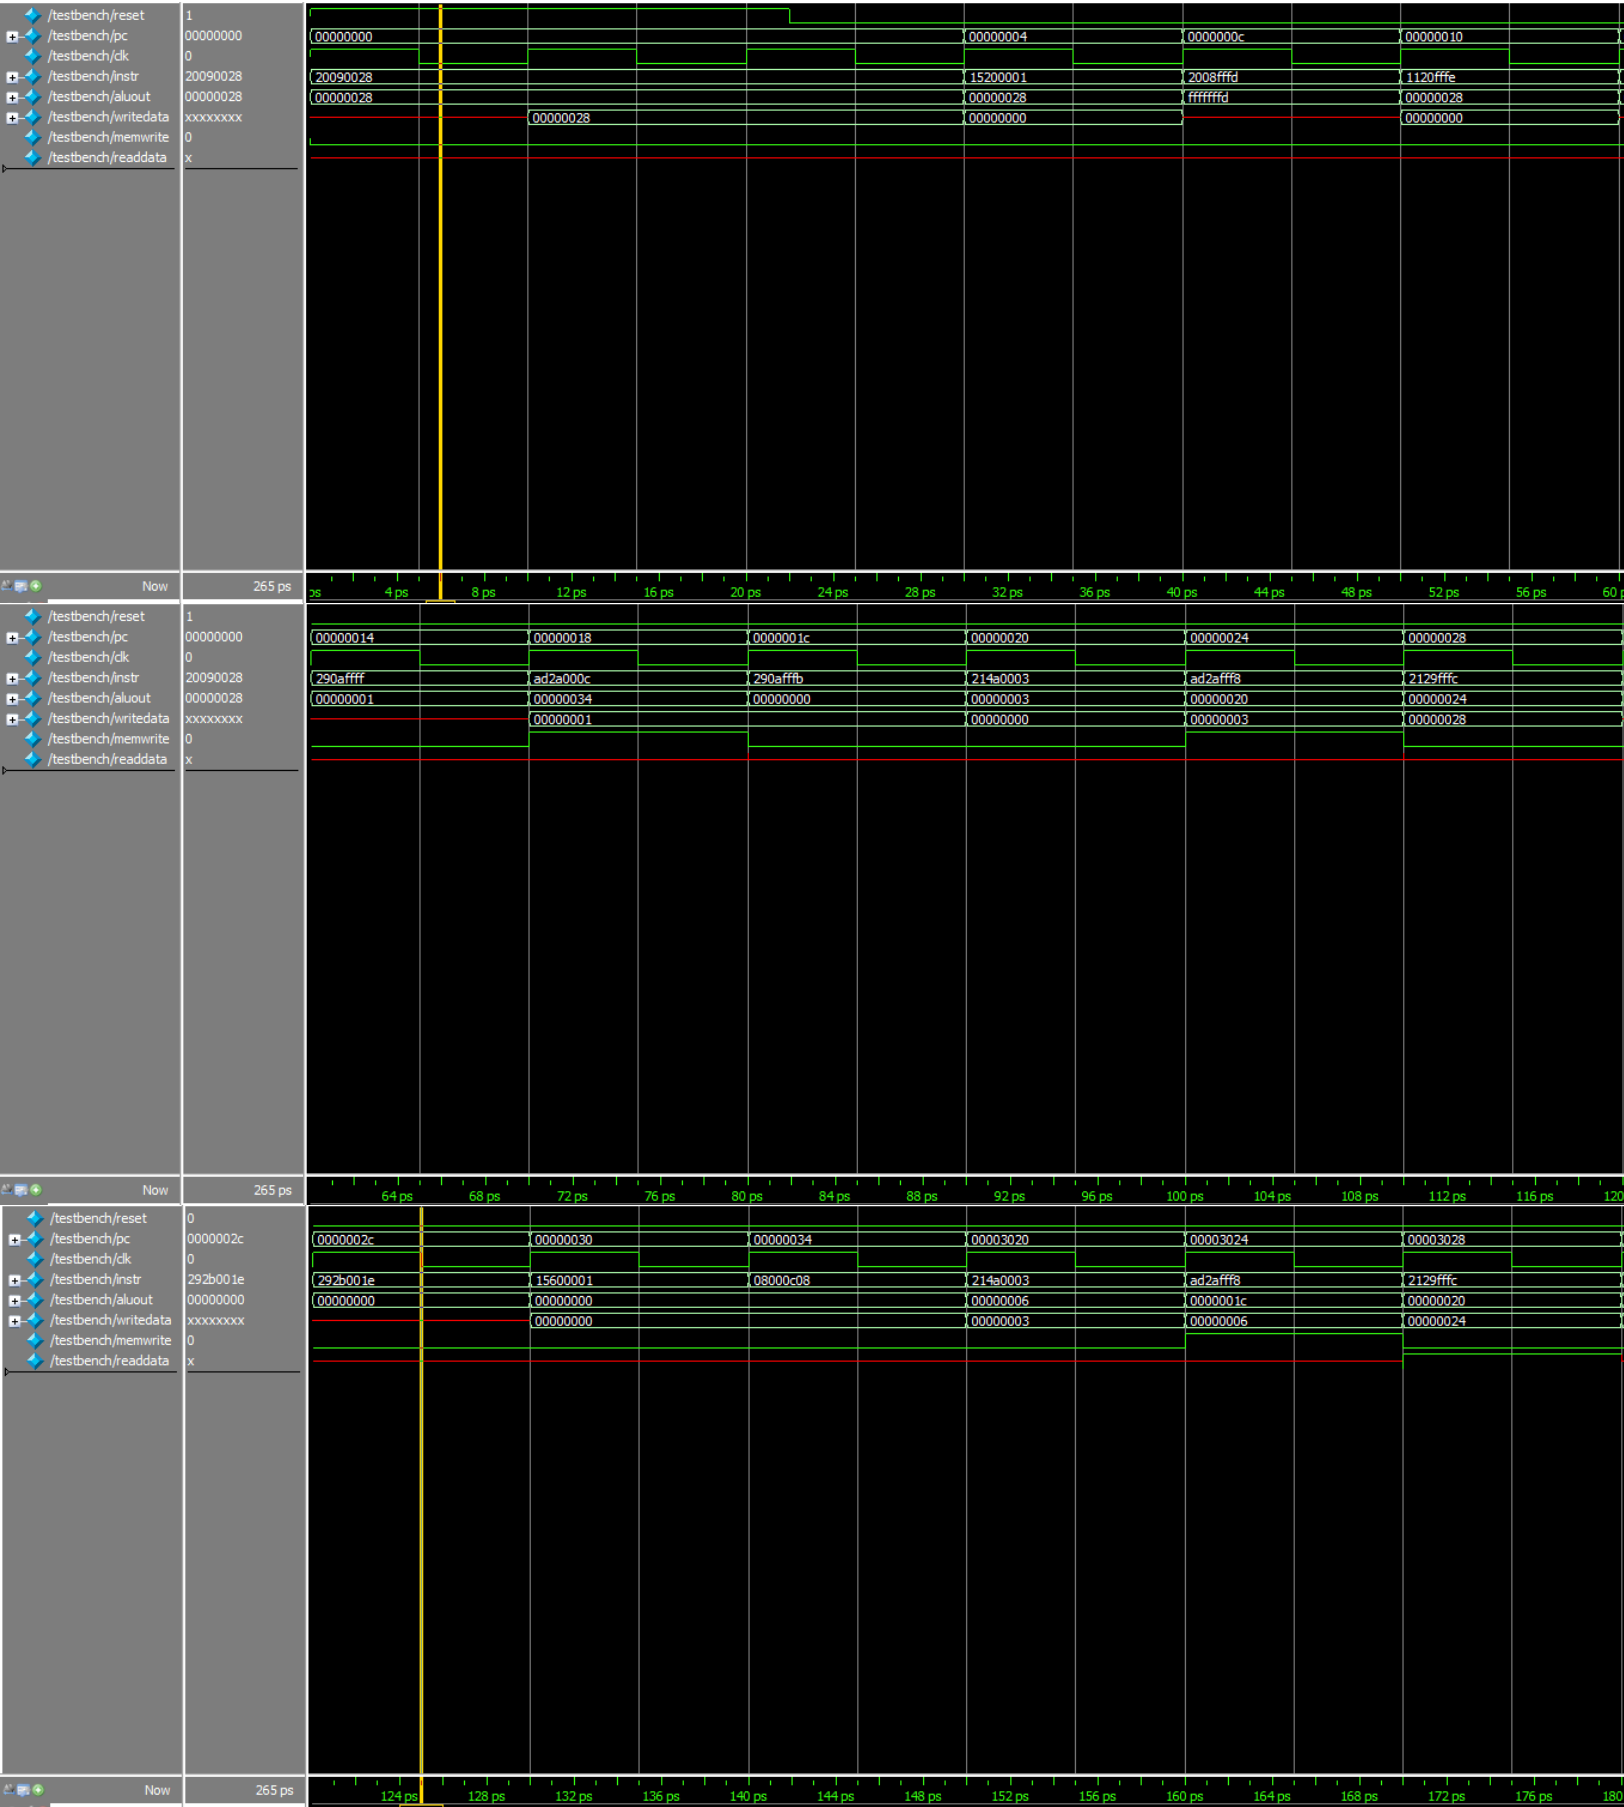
/testbench/reset 1
/testbench/pc 00000000
/testbench/clk 0
/testbench/instr 20090028
/testbench/aluout 00000028
/testbench/writedata xxxxxxxx
/testbench/memwrite 0
/testbench/readdata x

00000000 00000004 0000000c 00000010
20090028 15200001 2008fffd 1120fffe
00000028 00000028 fffffffd 00000028
00000028 00000000 00000000

Now 265 ps

ps 4 ps 8 ps 12 ps 16 ps 20 ps 24 ps 28 ps 32 ps 36 ps 40 ps 44 ps 48 ps 52 ps 56 ps 60

/testbench/reset 1
/testbench/pc 00000000
/testbench/clk 0
/testbench/instr 20090028
/testbench/aluout 00000028
/testbench/writedata xxxxxxxx
/testbench/memwrite 0
/testbench/readdata x

00000014 00000018 0000001c 00000020 00000024 00000028
290affff ad2a000c 290afffb 214a0003 ad2afff8 2129fffc
00000001 00000034 00000000 00000003 00000020 00000024
00000001 00000000 00000003 00000028

Now 265 ps

64 ps 68 ps 72 ps 76 ps 80 ps 84 ps 88 ps 92 ps 96 ps 100 ps 104 ps 108 ps 112 ps 116 ps 120

/testbench/reset 0
/testbench/pc 0000002c
/testbench/clk 0
/testbench/instr 292b001e
/testbench/aluout 00000000
/testbench/writedata xxxxxxxx
/testbench/memwrite 0
/testbench/readdata x

0000002c 00000030 00000034 00003020 00003024 00003028
292b001e 15600001 08000c08 214a0003 ad2afff8 2129fffc
00000000 00000000 00000006 0000001c 00000020
00000000 00000003 00000006 00000024

Now 265 ps

124 ps 128 ps 132 ps 136 ps 140 ps 144 ps 148 ps 152 ps 156 ps 160 ps 164 ps 168 ps 172 ps 176 ps 180